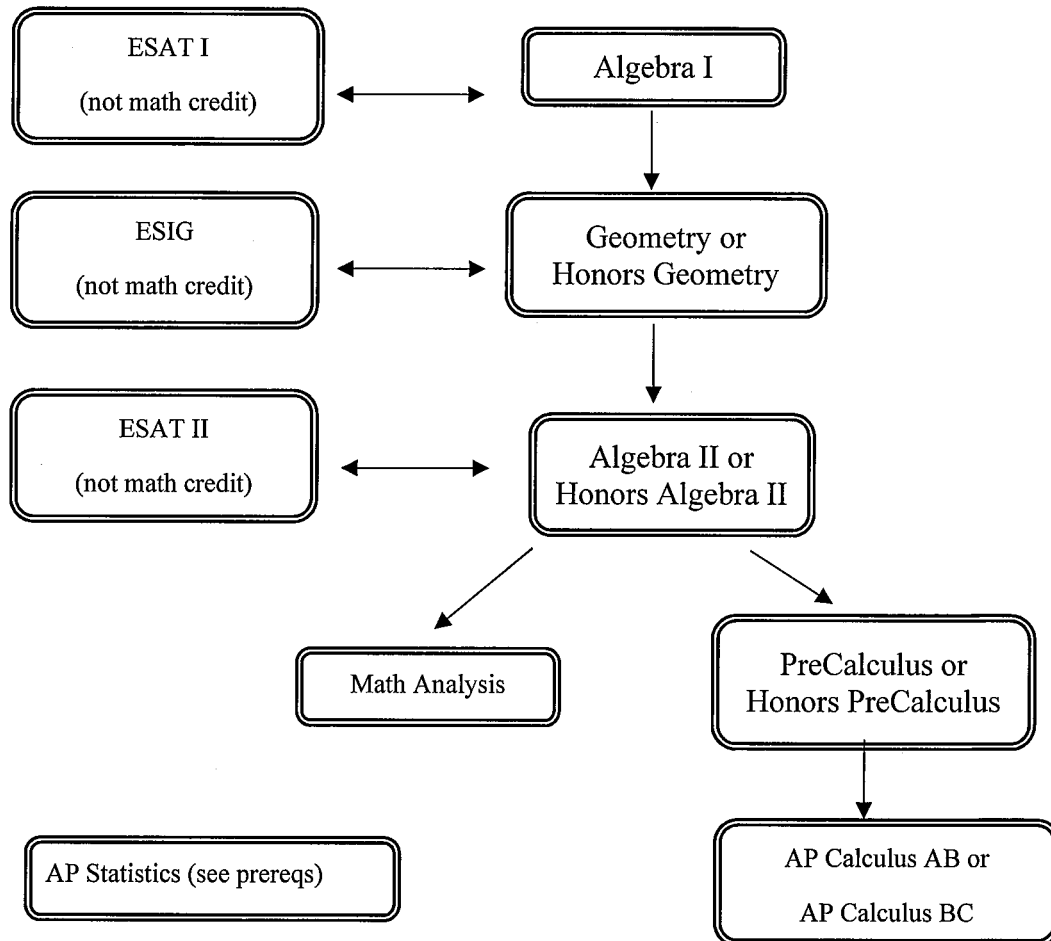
ESAT I
(not math credit)

Algebra I

ESIG
(not math credit)

Geometry or
Honors Geometry

ESAT II
(not math credit)

Algebra II or
Honors Algebra II

Math Analysis

PreCalculus or
Honors PreCalculus

AP Statistics (see prereqs)

AP Calculus AB or
AP Calculus BC